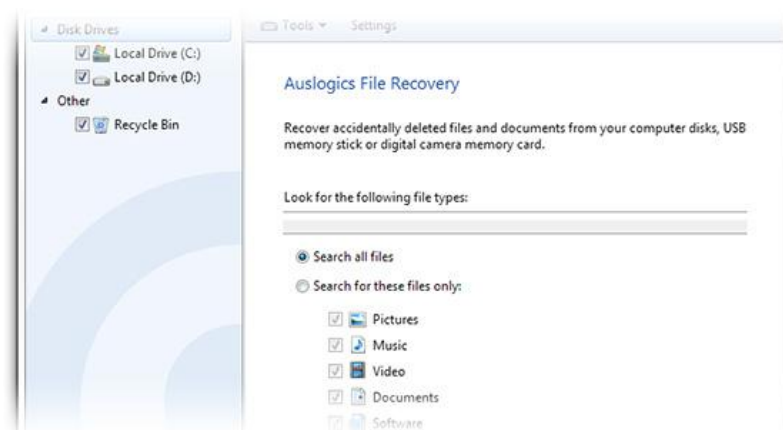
Disk Drives
Local Drive (C:)
Local Drive (D:)
Other
Recycle Bin

Tools ▾ Settings

Auslogics File Recovery

Recover accidentally deleted files and documents from your computer disks, USB memory stick or digital camera memory card.

Look for the following file types:

Search all files
Search for these files only:
Pictures
Music
Video
Documents
Software